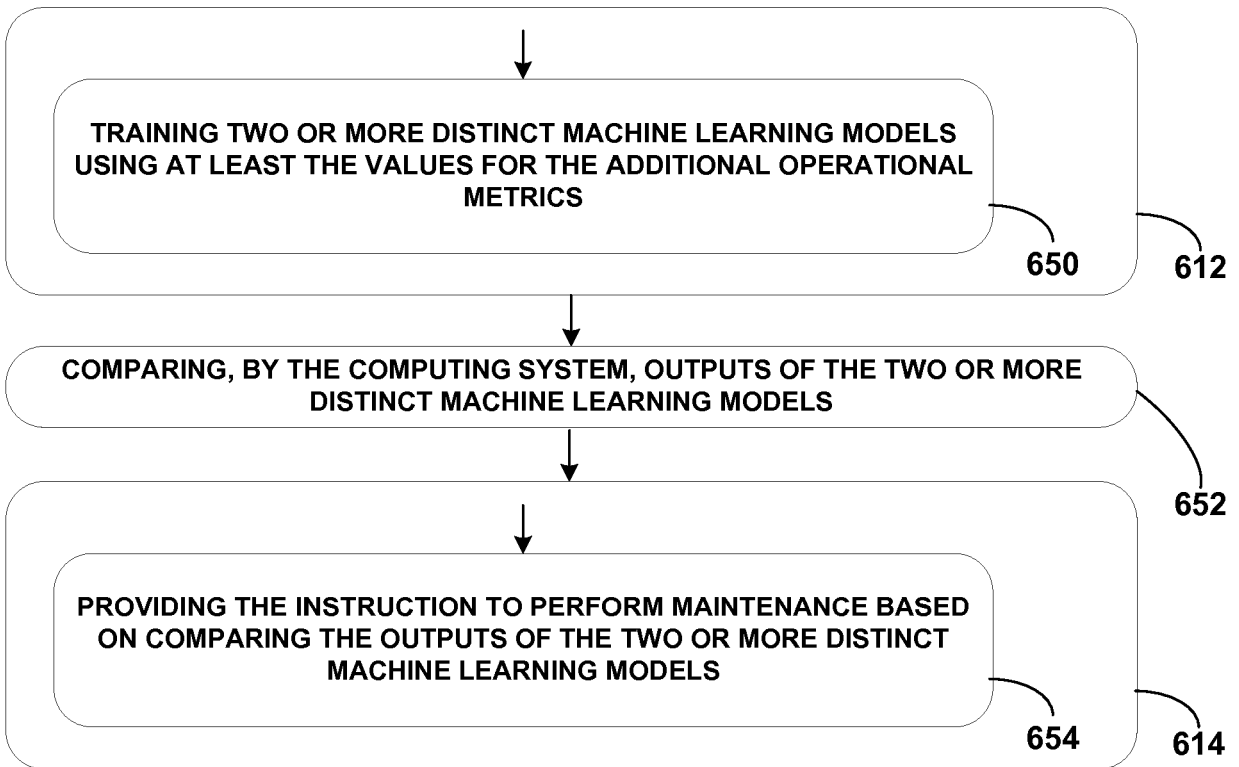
TRAINING TWO OR MORE DISTINCT MACHINE LEARNING MODELS USING AT LEAST THE VALUES FOR THE ADDITIONAL OPERATIONAL METRICS

650

612

COMPARING, BY THE COMPUTING SYSTEM, OUTPUTS OF THE TWO OR MORE DISTINCT MACHINE LEARNING MODELS

652

PROVIDING THE INSTRUCTION TO PERFORM MAINTENANCE BASED ON COMPARING THE OUTPUTS OF THE TWO OR MORE DISTINCT MACHINE LEARNING MODELS

654

614